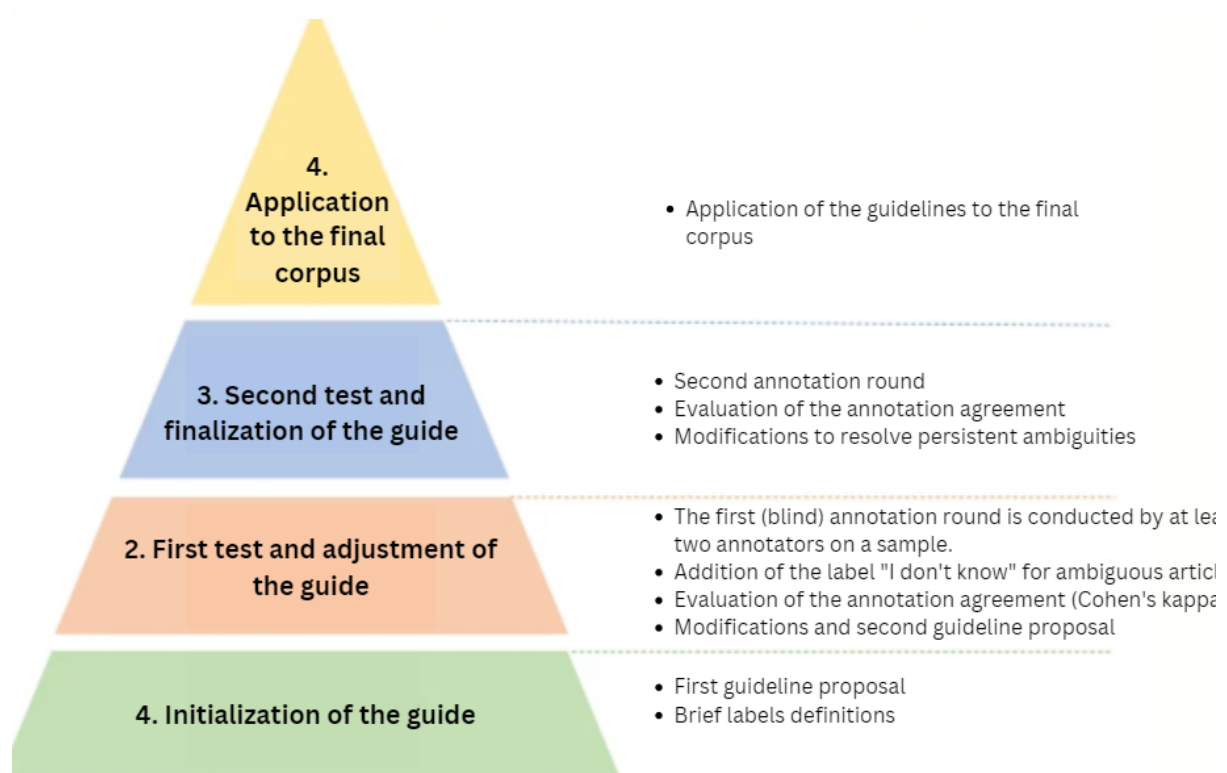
4. Application to the final corpus

• Application of the guidelines to the final corpus

3. Second test and finalization of the guide

• Second annotation round
• Evaluation of the annotation agreement
• Modifications to resolve persistent ambiguities

2. First test and adjustment of the guide

• The first (blind) annotation round is conducted by at lea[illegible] two annotators on a sample.
• Addition of the label "I don't know" for ambiguous artic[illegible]
• Evaluation of the annotation agreement (Cohen's kappa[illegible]
• Modifications and second guideline proposal

4. Initialization of the guide

• First guideline proposal
• Brief labels definitions